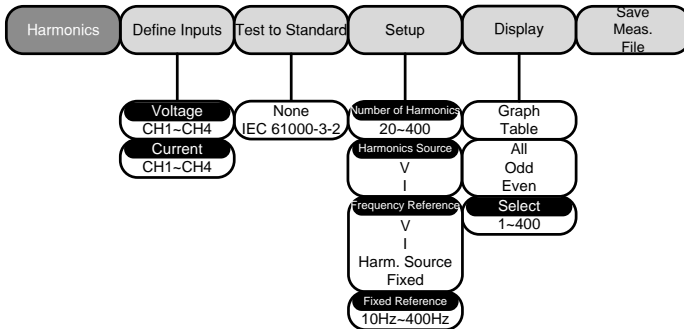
Harmonics

Define Inputs

Test to Standard

Setup

Display

Save Meas. File

Voltage
CH1~CH4

Current
CH1~CH4

None
IEC 61000-3-2

Number of Harmonics
20~400

Harmonics Source
V
I

Frequency Reference
V
I
Harm. Source
Fixed

Fixed Reference
10Hz~400Hz

Graph
Table

All
Odd
Even

Select
1~400